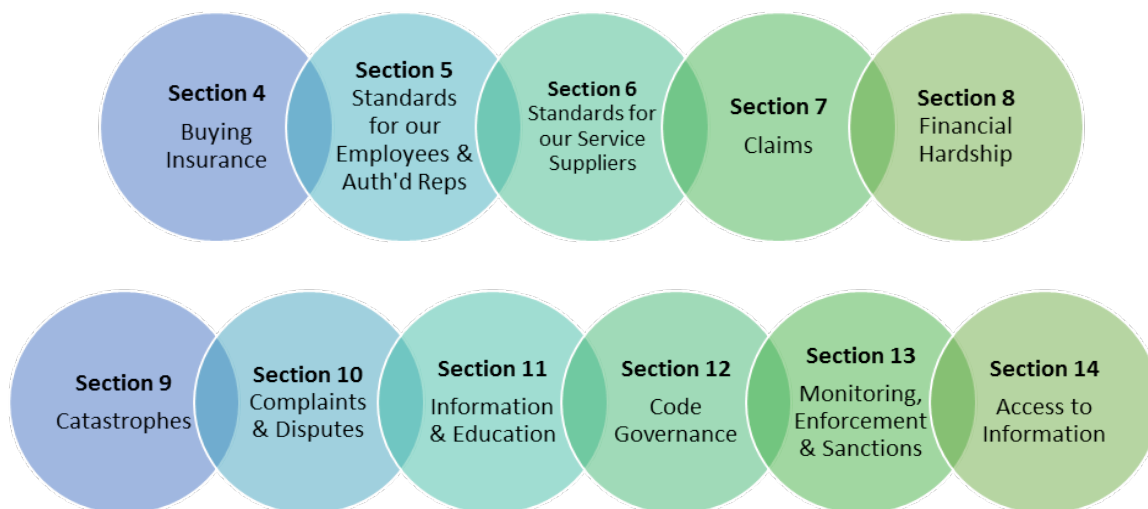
Section 4
Buying Insurance

Section 5
Standards for our Employees & Auth'd Reps

Section 6
Standards for our Service Suppliers

Section 7
Claims

Section 8
Financial Hardship

Section 9
Catastrophes

Section 10
Complaints & Disputes

Section 11
Information & Education

Section 12
Code Governance

Section 13
Monitoring, Enforcement & Sanctions

Section 14
Access to Information